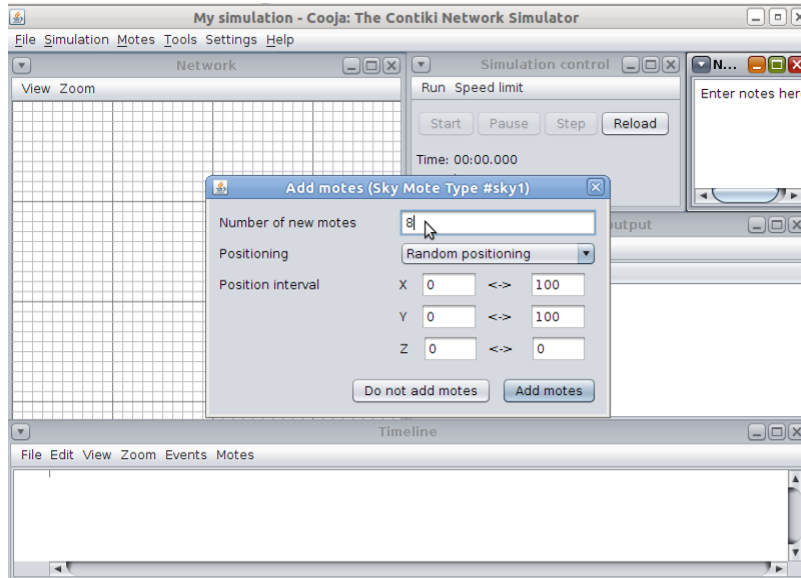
My simulation - Cooja: The Contiki Network Simulator

File Simulation Motes Tools Settings Help

Network

View Zoom

Simulation control

Run Speed limit

Start Pause Step Reload

Time: 00:00.000

N...

Enter notes her

utput

Add motes (Sky Mote Type #sky1)

Number of new motes 8

Positioning Random positioning

Position interval X 0 <-> 100

Y 0 <-> 100

Z 0 <-> 0

Do not add motes Add motes

Timeline

File Edit View Zoom Events Motes